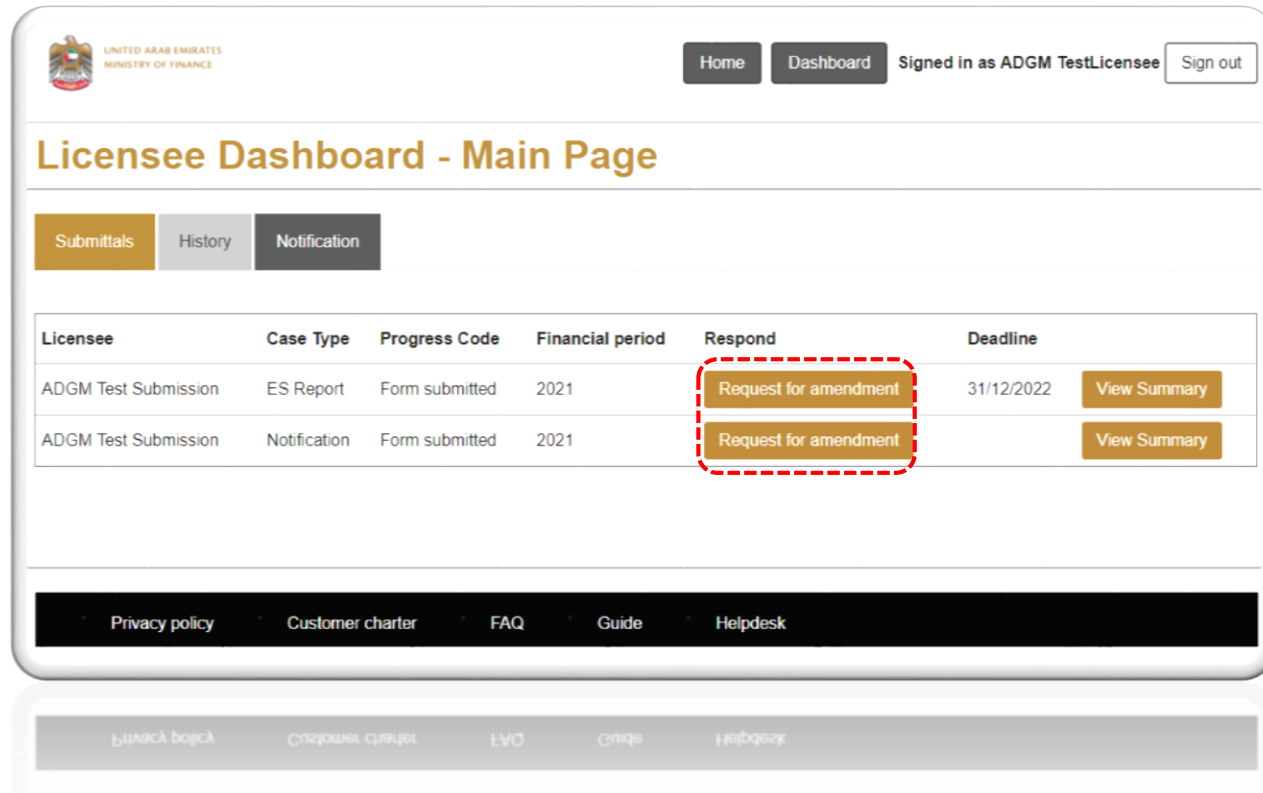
UNITED ARAB EMIRATES
MINISTRY OF FINANCE

Home Dashboard Signed in as ADGM TestLicensee Sign out

Licensee Dashboard - Main Page

Submittals History Notification

| Licensee | Case Type | Progress Code | Financial period | Respond | Deadline | |
|---|---|---|---|---|---|---|
| ADGM Test Submission | ES Report | Form submitted | 2021 | Request for amendment | 31/12/2022 | View Summary |
| ADGM Test Submission | Notification | Form submitted | 2021 | Request for amendment | | View Summary |

Privacy policy Customer charter FAQ Guide Helpdesk